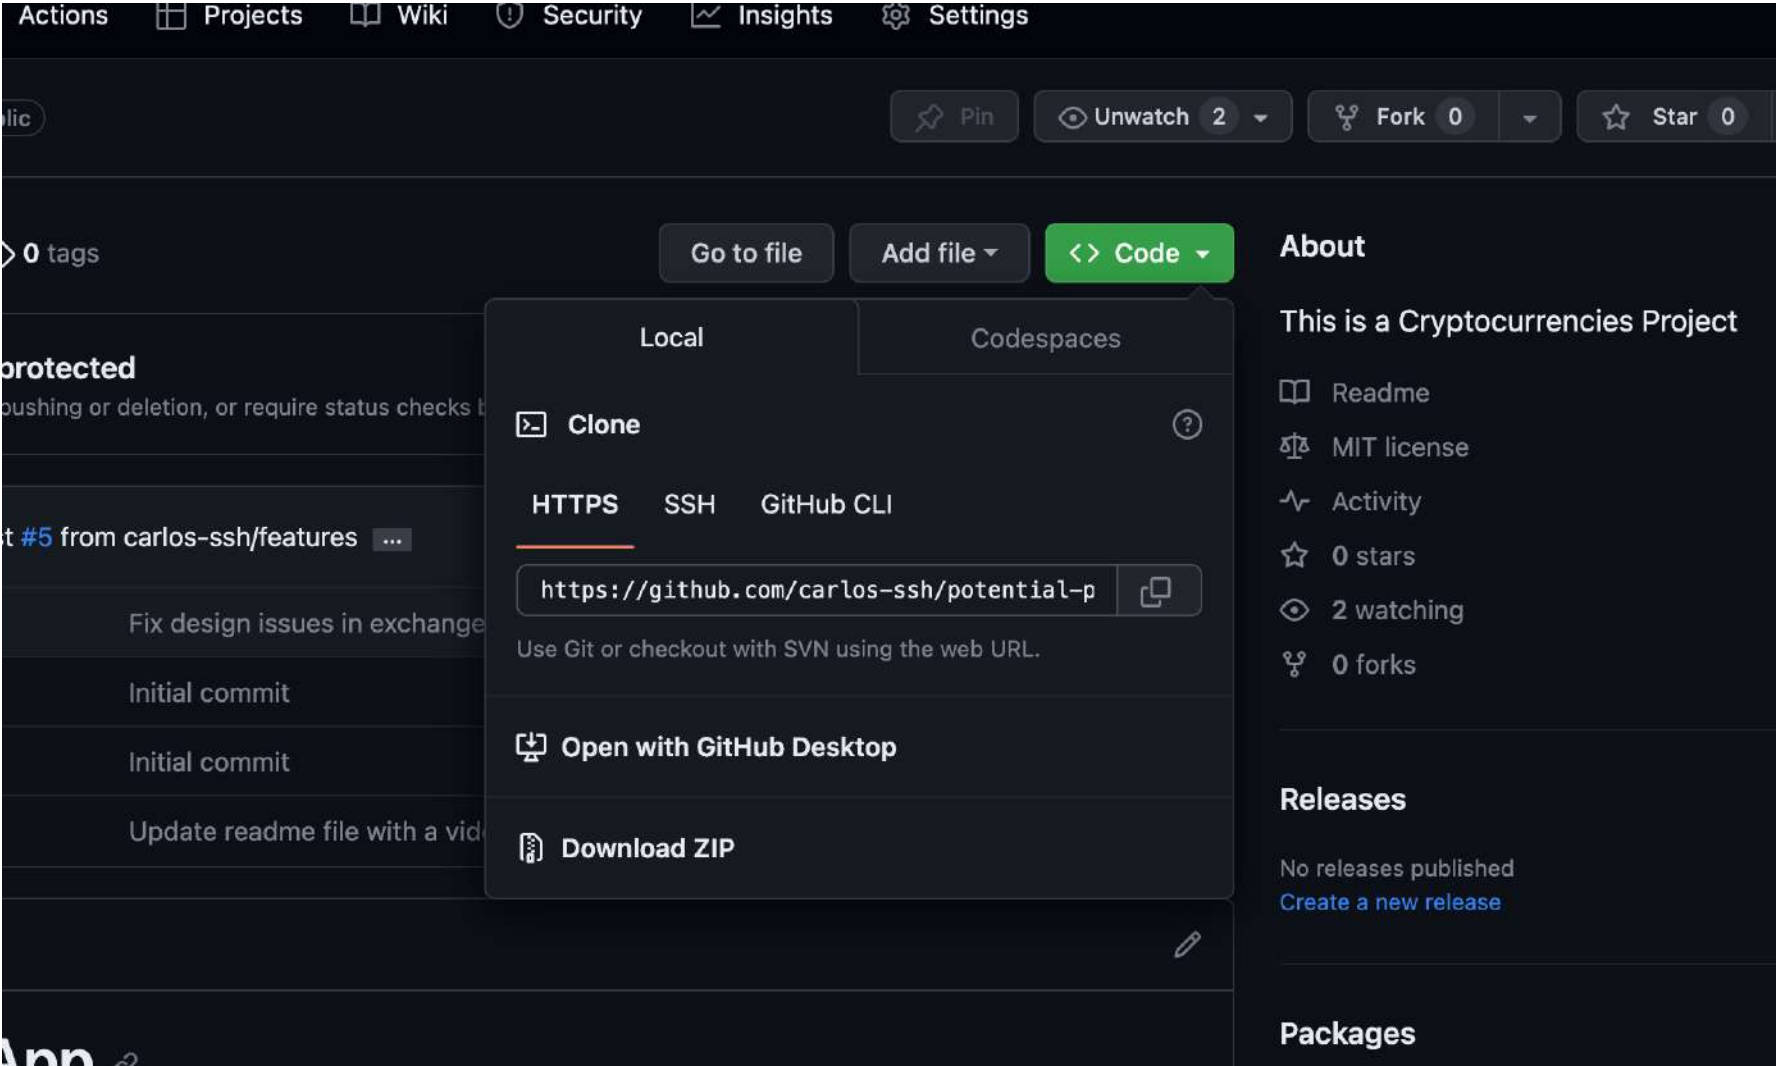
Actions Projects Wiki Security Insights Settings

lic

Pin Unwatch 2 Fork 0 Star 0

0 tags

Go to file Add file Code

protected
pushing or deletion, or require status checks

t #5 from carlos-ssh/features ...

Fix design issues in exchange

Initial commit

Initial commit

Update readme file with a vid

Local Codespaces

Clone

HTTPS SSH GitHub CLI

https://github.com/carlos-ssh/potential-p

Use Git or checkout with SVN using the web URL.

Open with GitHub Desktop

Download ZIP

About

This is a Cryptocurrencies Project

Readme

MIT license

Activity

0 stars

2 watching

0 forks

Releases

No releases published
Create a new release

Packages

App